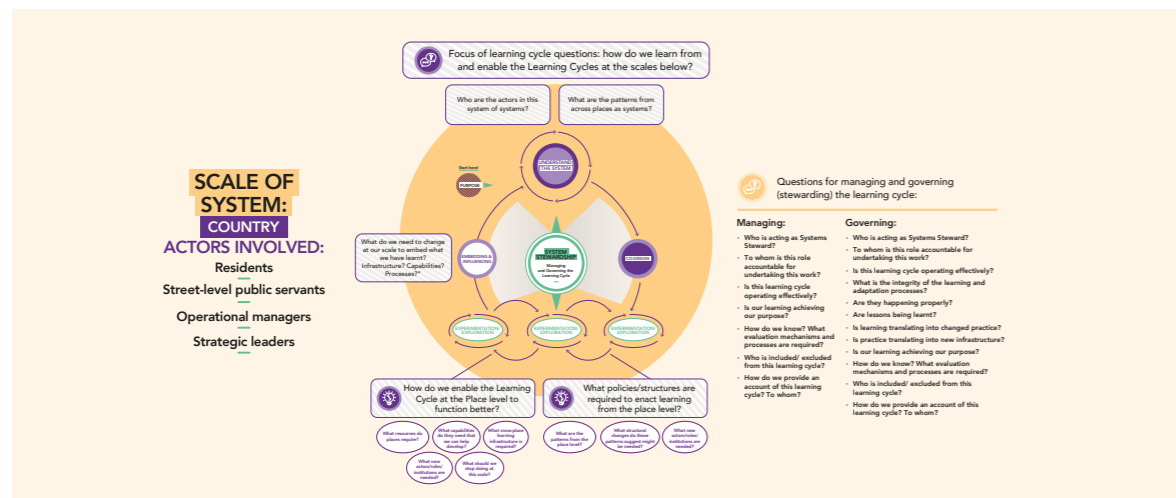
SCALE OF SYSTEM:
COUNTRY
ACTORS INVOLVED:
Residents
Street-level public servants
Operational managers
Strategic leaders

Focus of learning cycle questions: how do we learn from and enable the Learning Cycles at the scales below?

Who are the actors in this system of systems?

What are the patterns from across places as systems?

Start here!
PURPOSE

UNDERSTAND THE SYSTEM

What do we need to change at our scale to embed what we have learnt? Infrastructure? Capabilities? Processes?

EMBEDDING & INFLUENCING

SYSTEM STEWARDSHIP
Managing and Governing the Learning Cycle

CO-DESIGN

EXPERIMENTATION/ EXPLORATION

EXPERIMENTATION/ EXPLORATION

EXPERIMENTATION/ EXPLORATION

How do we enable the Learning Cycle at the Place level to function better?

What policies/structures are required to enact learning from the place level?

What resources do places require?

What capabilities do they need that we can help develop?

What cross-place learning infrastructure is required?

What new actors/roles/ institutions are needed?

What should we stop doing at this scale?

What are the patterns from the place level?

What structural changes do these patterns suggest might be needed?

What new actors/roles/ institutions are needed?

Questions for managing and governing (stewarding) the learning cycle:

Managing:
- Who is acting as Systems Steward?
- To whom is this role accountable for undertaking this work?
- Is this learning cycle operating effectively?
- Is our learning achieving our purpose?
- How do we know? What evaluation mechanisms and processes are required?
- Who is included/ excluded from this learning cycle?
- How do we provide an account of this learning cycle? To whom?

Governing:
- Who is acting as Systems Steward?
- To whom is this role accountable for undertaking this work?
- Is this learning cycle operating effectively?
- What is the integrity of the learning and adaptation processes?
- Are they happening properly?
- Are lessons being learnt?
- Is learning translating into changed practice?
- Is practice translating into new infrastructure?
- Is our learning achieving our purpose?
- How do we know? What evaluation mechanisms and processes are required?
- Who is included/ excluded from this learning cycle?
- How do we provide an account of this learning cycle? To whom?